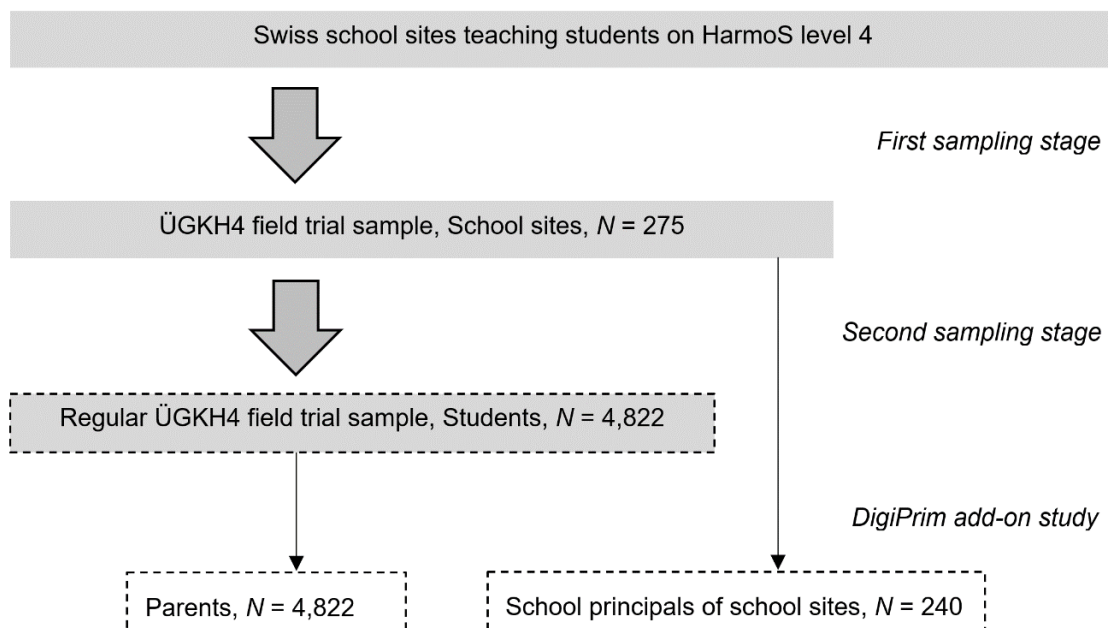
Swiss school sites teaching students on HarmoS level 4

First sampling stage

ÜGKH4 field trial sample, School sites, $N$ = 275

Second sampling stage

Regular ÜGKH4 field trial sample, Students, $N$ = 4,822

DigiPrim add-on study

Parents, $N$ = 4,822

School principals of school sites, $N$ = 240